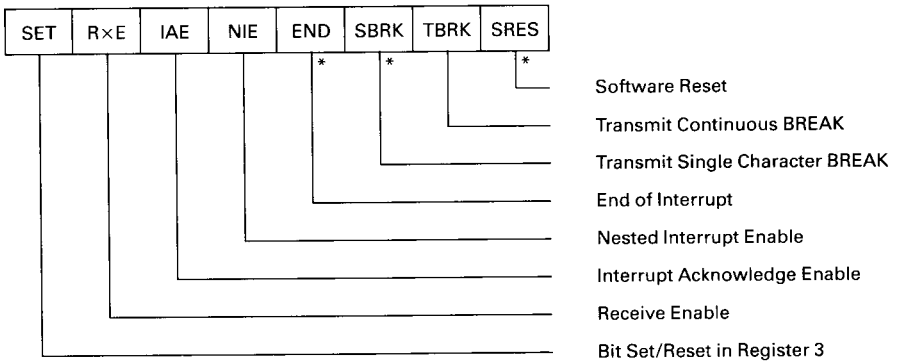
| SET | R×E | IAE | NIE | END | SBRK | TBRK | SRES |
|---|---|---|---|---|---|---|---|

*
*
*

Software Reset
Transmit Continuous BREAK
Transmit Single Character BREAK
End of Interrupt
Nested Interrupt Enable
Interrupt Acknowledge Enable
Receive Enable
Bit Set/Reset in Register 3